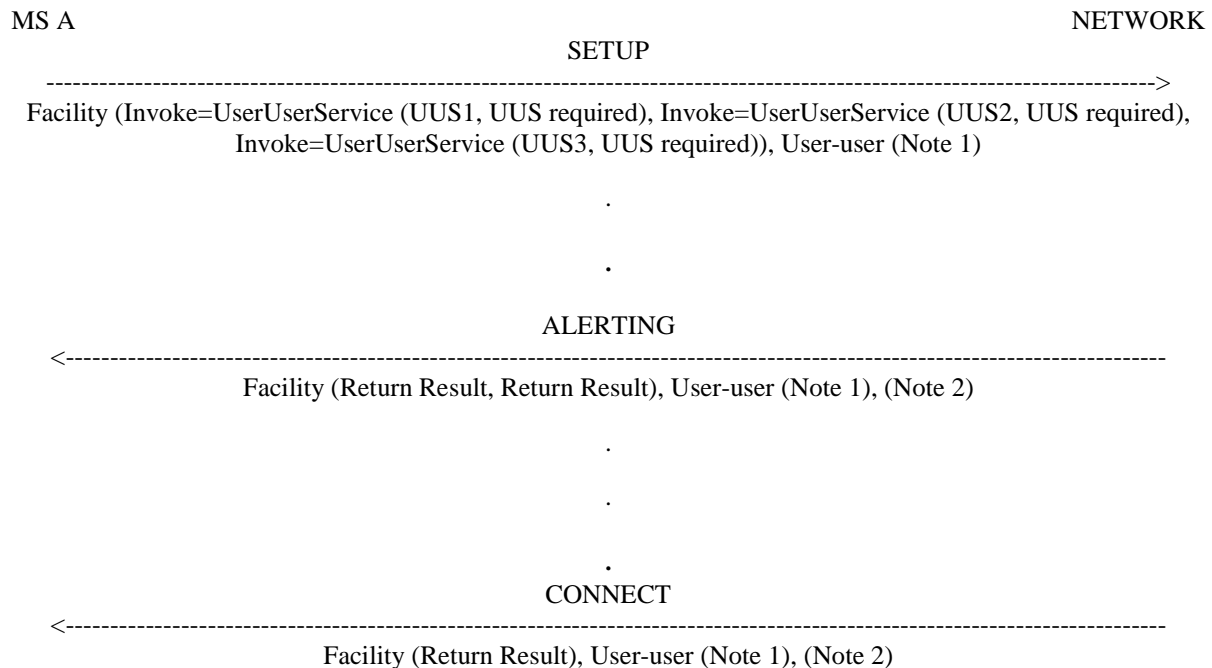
MS A

NETWORK

SETUP

------------------------------------------------------------------------------------------------------------------>

Facility (Invoke=UserUserService (UUS1, UUS required), Invoke=UserUserService (UUS2, UUS required), Invoke=UserUserService (UUS3, UUS required)), User-user (Note 1)

.

.

ALERTING

<------------------------------------------------------------------------------------------------------------------

Facility (Return Result, Return Result), User-user (Note 1), (Note 2)

.

.

.

CONNECT

<------------------------------------------------------------------------------------------------------------------

Facility (Return Result), User-user (Note 1), (Note 2)